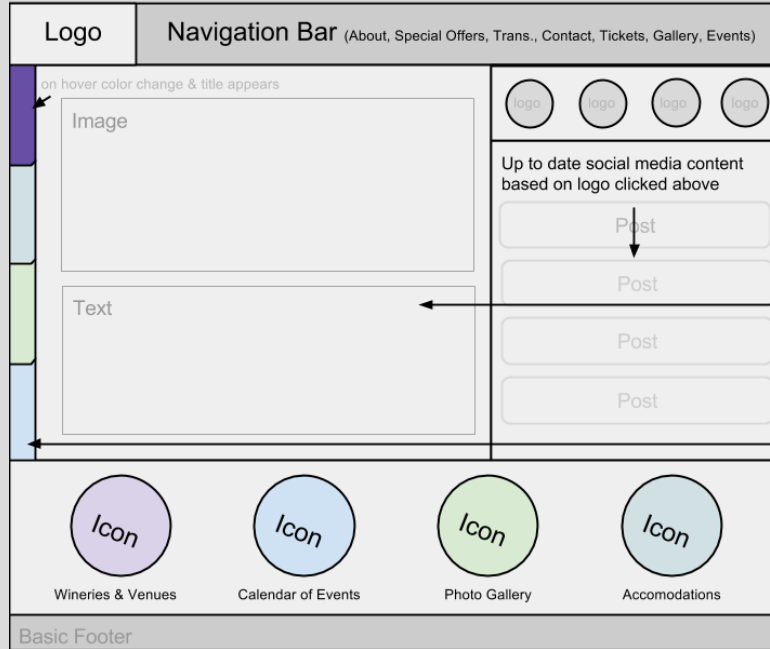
Logo

Navigation Bar (About, Special Offers, Trans., Contact, Tickets, Gallery, Events)

on hover color change & title appears

Image

Text

logo logo logo logo

Up to date social media content based on logo clicked above

Post

Post

Post

Post

Icon
Wineries & Venues

Icon
Calendar of Events

Icon
Photo Gallery

Icon
Accomodations

Basic Footer